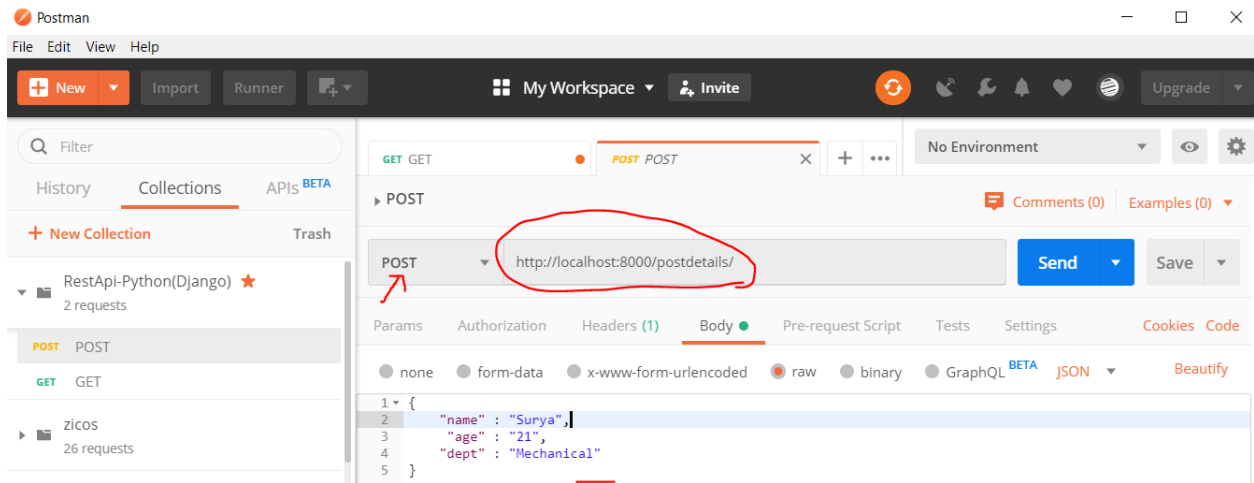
Postman

File Edit View Help

New Import Runner My Workspace Invite Upgrade

Filter

History Collections APIs BETA

New Collection Trash

RestApi-Python(Django)
2 requests

POST POST

GET GET

zicos
26 requests

GET GET

POST POST

No Environment

POST

Comments (0) Examples (0)

POST http://localhost:8000/postdetails/ Send Save

Params Authorization Headers (1) Body Pre-request Script Tests Settings Cookies Code

none form-data x-www-form-urlencoded raw binary GraphQL BETA JSON Beautify

1 {
2 "name" : "Surya",
3 "age" : "21",
4 "dept" : "Mechanical"
5 }